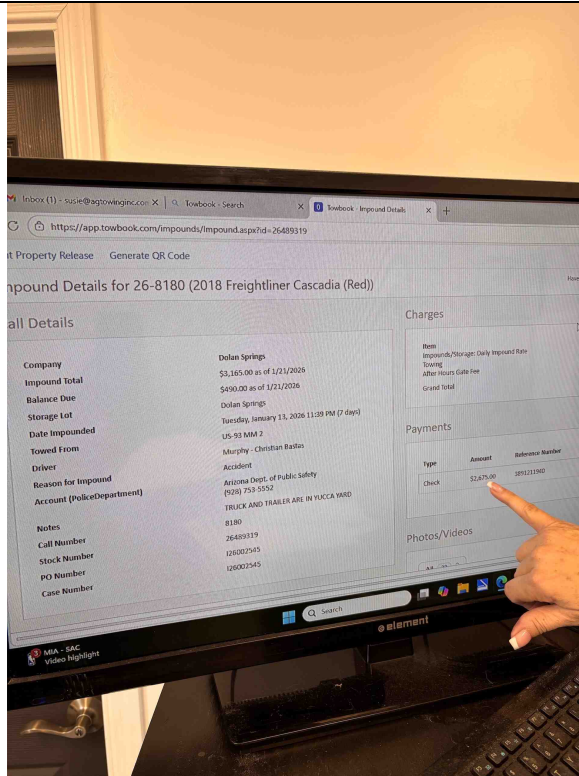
Inbox (1) - susie@agtowinginc.co ×
Towbook - Search ×
Towbook - Impound Details ×
https://app.towbook.com/impounds/Impound.aspx?id=26489319

t Property Release Generate QR Code

npound Details for 26-8180 (2018 Freightliner Cascadia (Red))

all Details

| | |
|---|---|
| Company | Dolan Springs |
| Impound Total | $3,165.00 as of 1/21/2026 |
| Balance Due | $490.00 as of 1/21/2026 |
| Storage Lot | Dolan Springs |
| Date Impounded | Tuesday, January 13, 2026 11:39 PM (7 days) |
| Towed From | US-93 MM 2 |
| Driver | Murphy - Christian Bastas |
| Reason for Impound | Accident |
| Account (PoliceDepartment) | Arizona Dept. of Public Safety (928) 753-5552 |
| Notes | TRUCK AND TRAILER ARE IN YUCCA YARD |
| Call Number | 8180 |
| Stock Number | 26489319 |
| PO Number | I26002545 |
| Case Number | I26002545 |

Charges

Item
Impounds/Storage: Daily Impound Rate
Towing
After Hours Gate Fee
Grand Total

Payments

| Type | Amount | Reference Number |
|---|---|---|
| Check | $2,675.00 | 389121190 |

Photos/Videos

Search

element

MIA - SAC
Video highlight